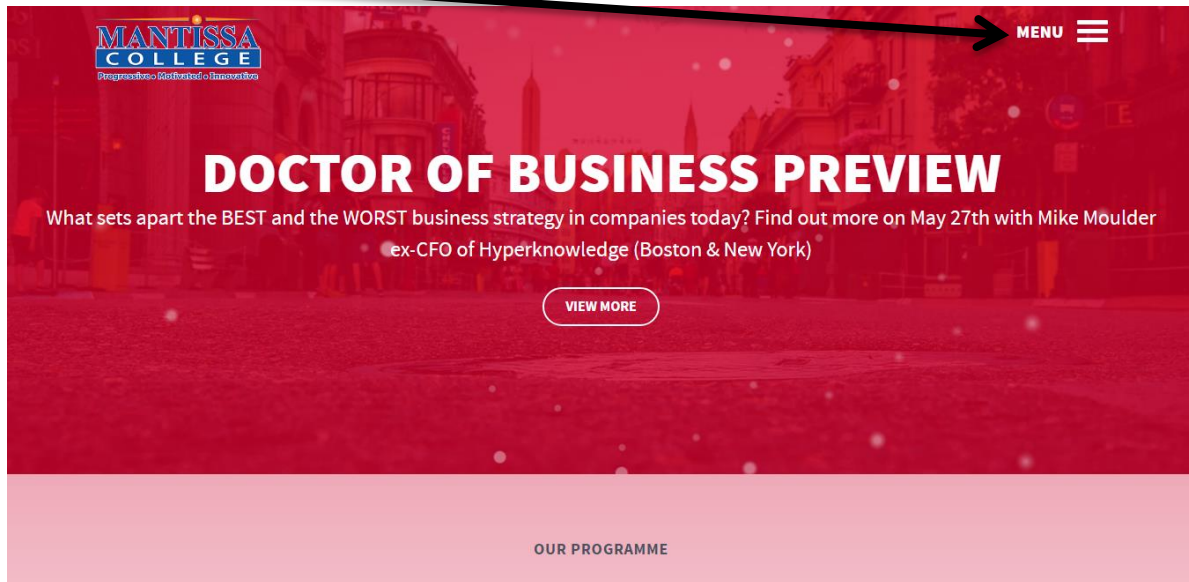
MANTISSA
COLLEGE
Progressive • Motivated • Innovative

MENU

DOCTOR OF BUSINESS PREVIEW

What sets apart the BEST and the WORST business strategy in companies today? Find out more on May 27th with Mike Moulder ex-CFO of Hyperknowledge (Boston & New York)

VIEW MORE

OUR PROGRAMME